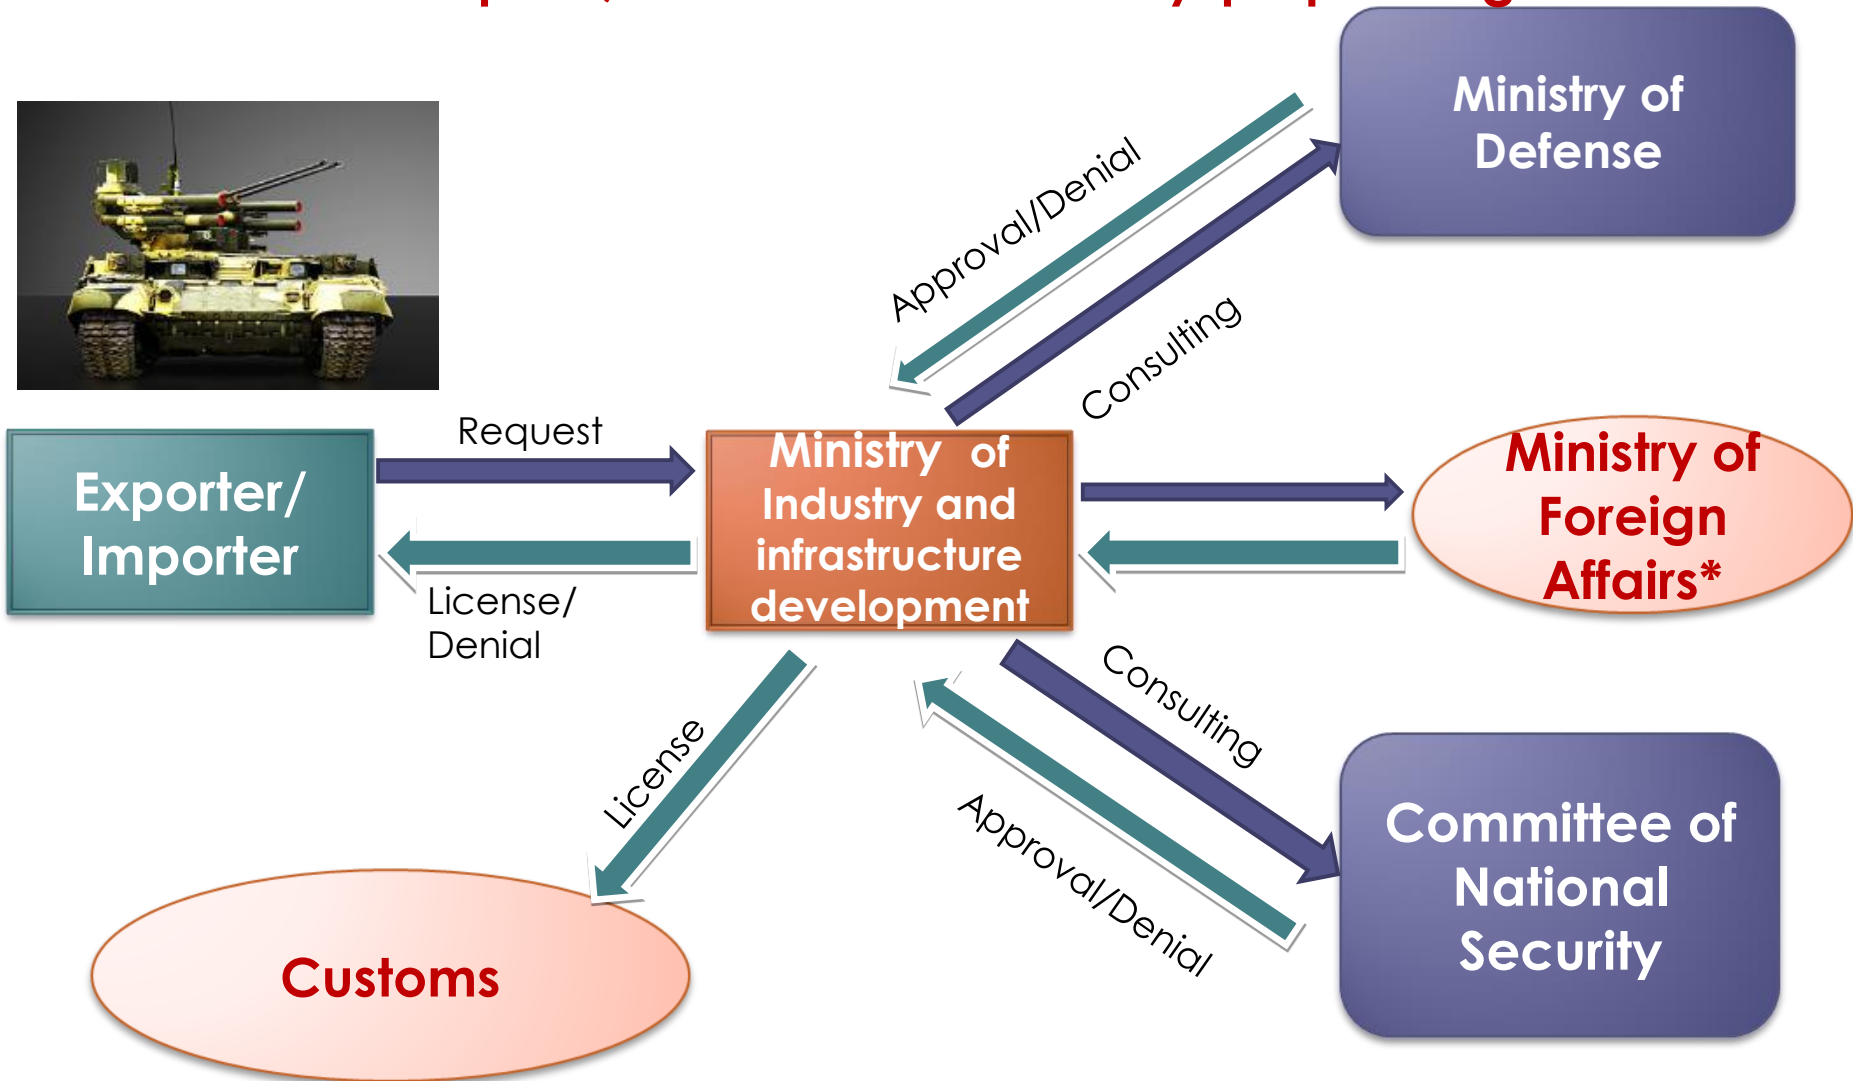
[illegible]

Ministry of Defense

Approval/Denial

Consulting

Exporter/ Importer

Request

License/ Denial

Ministry of Industry and infrastructure development

Ministry of Foreign Affairs*

Consulting

License

Approval/Denial

Committee of National Security

Customs